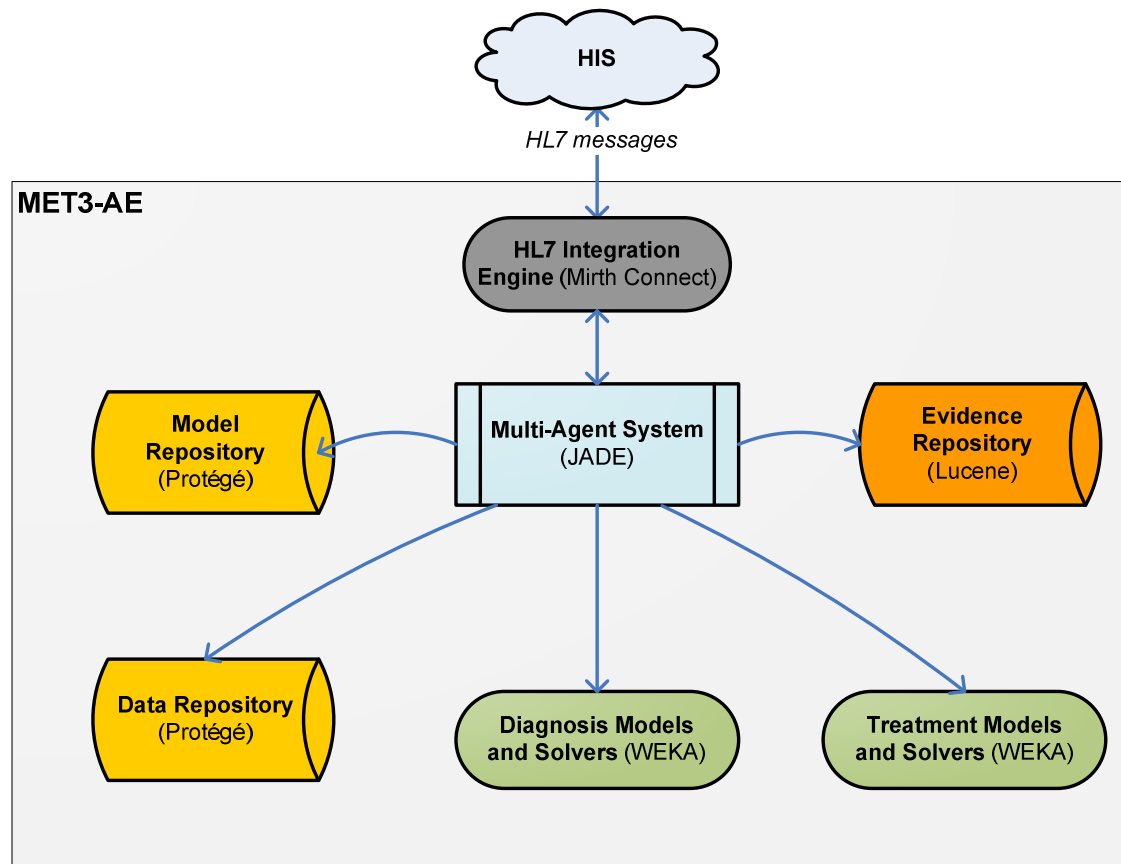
HIS

HL7 messages

MET3-AE

HL7 Integration Engine (Mirth Connect)

Model Repository (Protégé)

Multi-Agent System (JADE)

Evidence Repository (Lucene)

Data Repository (Protégé)

Diagnosis Models and Solvers (WEKA)

Treatment Models and Solvers (WEKA)